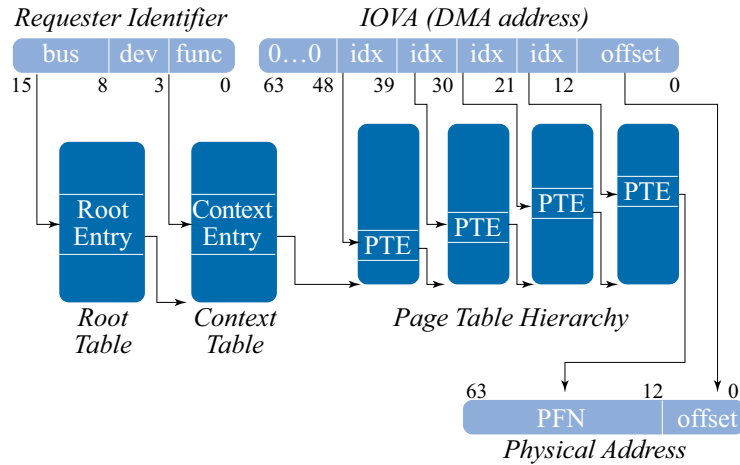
Requester Identifier

| bus | dev | func |
|---|---|---|

15 8 3 0

IOVA (DMA address)

| 0…0 | idx | idx | idx | idx | offset |
|---|---|---|---|---|---|

63 48 39 30 21 12 0

Root Entry

Context Entry

PTE

PTE

PTE

PTE

Root Table

Context Table

Page Table Hierarchy

63 12 0

| PFN | offset |
|---|---|

Physical Address